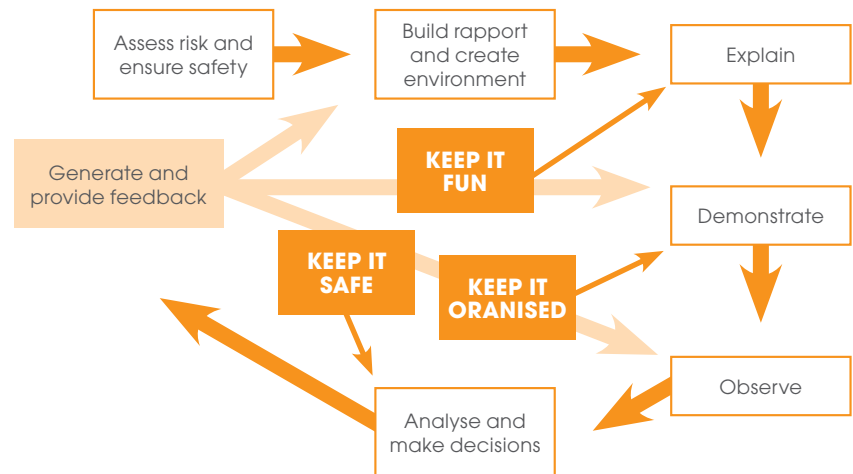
Assess risk and ensure safety

Build rapport and create environment

Explain

Generate and provide feedback

KEEP IT FUN

Demonstrate

KEEP IT SAFE

KEEP IT ORANISED

Observe

Analyse and make decisions